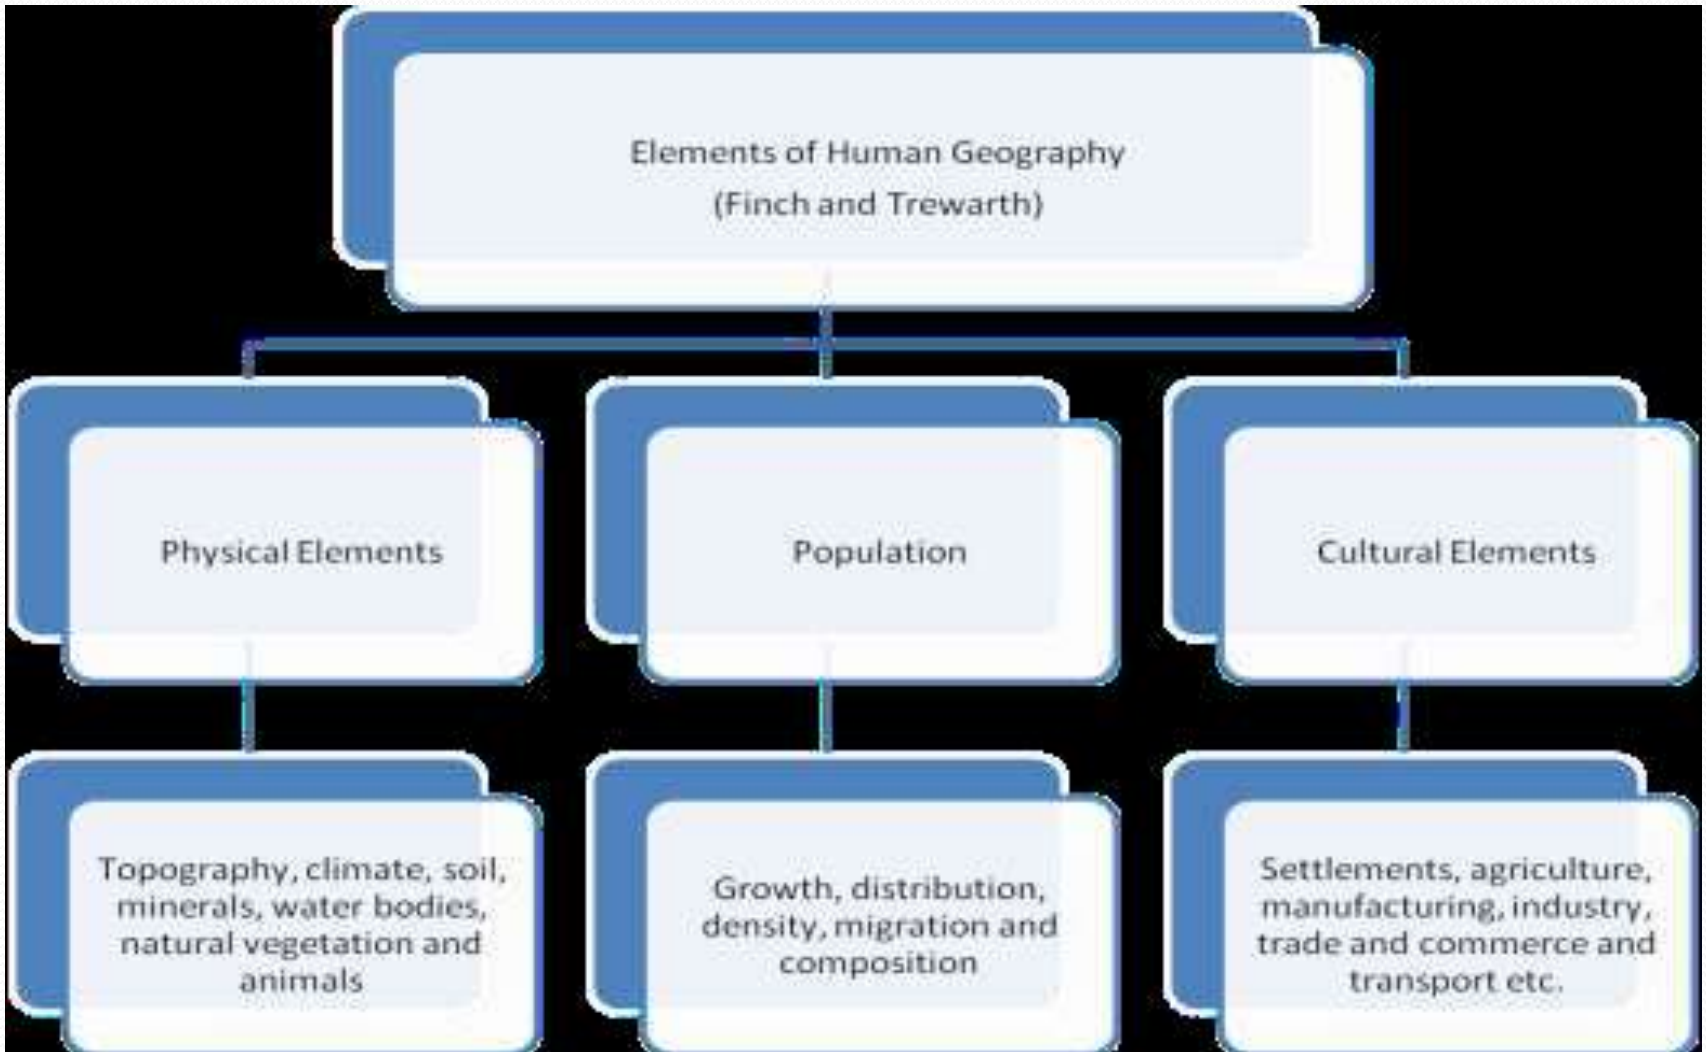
Elements of Human Geography
(Finch and Trewarth)

Physical Elements

Population

Cultural Elements

Topography, climate, soil, minerals, water bodies, natural vegetation and animals

Growth, distribution, density, migration and composition

Settlements, agriculture, manufacturing, industry, trade and commerce and transport etc.